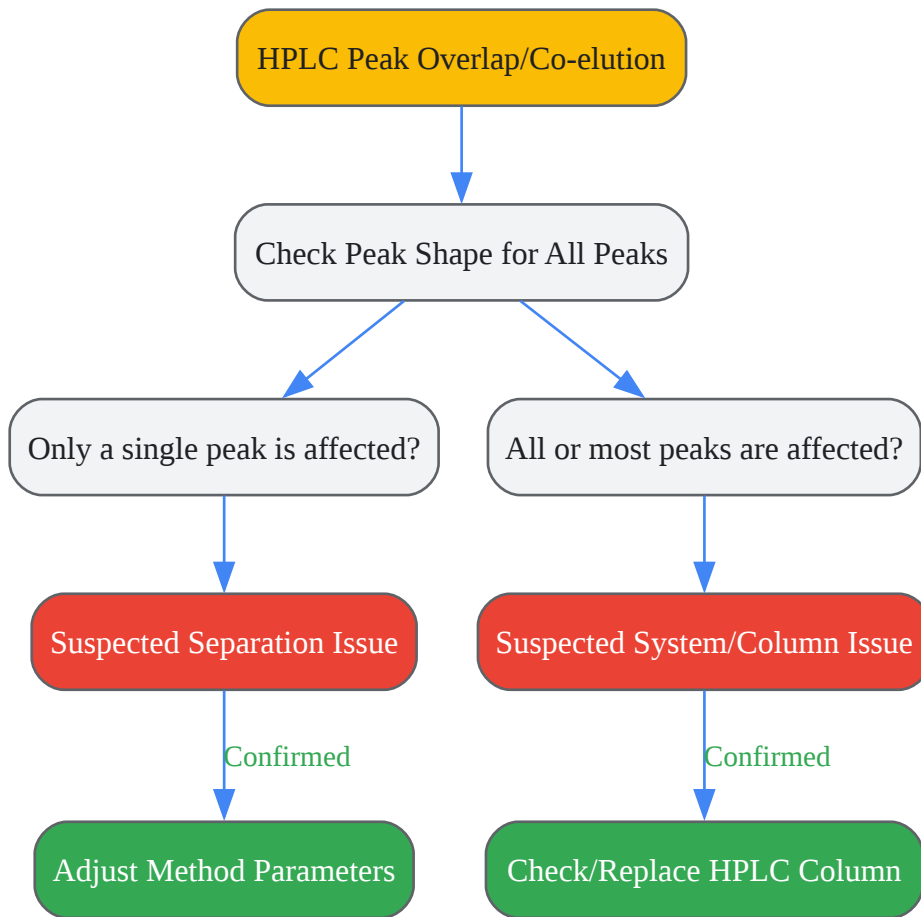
HPLC Peak Overlap/Co-elution

Check Peak Shape for All Peaks

Only a single peak is affected?

All or most peaks are affected?

Suspected Separation Issue

Suspected System/Column Issue

Confirmed

Confirmed

Adjust Method Parameters

Check/Replace HPLC Column